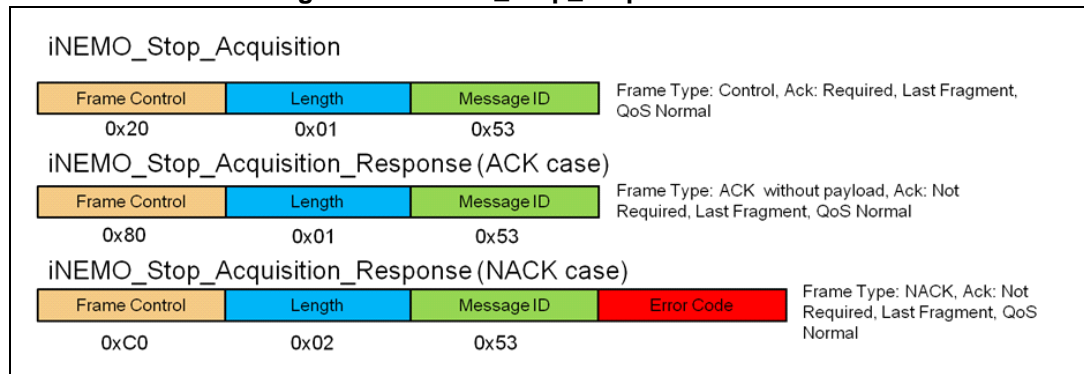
iNEMO_Stop_Acquisition

| Frame Control | Length | Message ID |
|---|---|---|
| 0x20 | 0x01 | 0x53 |

Frame Type: Control, Ack: Required, Last Fragment, QoS Normal

iNEMO_Stop_Acquisition_Response (ACK case)

| Frame Control | Length | Message ID |
|---|---|---|
| 0x80 | 0x01 | 0x53 |

Frame Type: ACK without payload, Ack: Not Required, Last Fragment, QoS Normal

iNEMO_Stop_Acquisition_Response (NACK case)

| Frame Control | Length | Message ID | Error Code |
|---|---|---|---|
| 0xC0 | 0x02 | 0x53 | |

Frame Type: NACK, Ack: Not Required, Last Fragment, QoS Normal